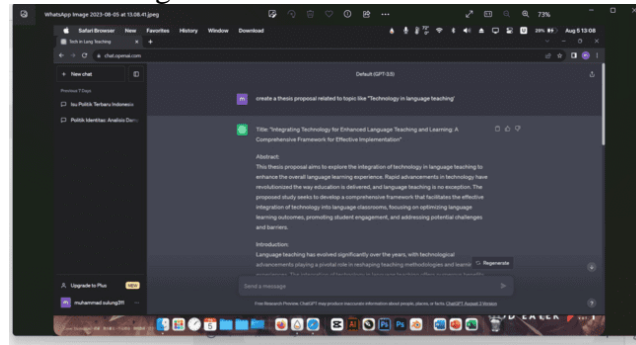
WhatsApp Image 2023-08-05 at 13.08.41.jpeg

73%

Safari Browser File Edit View History Window Help

Favorites History Window Download

Aug 5 13:08

Tech in Lang teaching

chat.openai.com

+ New chat

Previous 7 Days

Isu Politik Terbaru Indonesia

Politik Identitas: Analisis Dam

Default (GPT-3.5)

create a thesis proposal related to topic like "Technology in language teaching"

Title: "Integrating Technology for Enhanced Language Teaching and Learning: A Comprehensive Framework for Effective Implementation"

Abstract:

This thesis proposal aims to explore the integration of technology in language teaching to enhance the overall language learning experience. Rapid advancements in technology have revolutionized the way education is delivered, and language teaching is no exception. The proposed study seeks to develop a comprehensive framework that facilitates the effective integration of technology into language classrooms, focusing on optimizing language learning outcomes, promoting student engagement, and addressing potential challenges and barriers.

Introduction:

Language teaching has evolved significantly over the years, with technological advancements playing a pivotal role in reshaping teaching methodologies and learner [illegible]

Regenerate

Upgrade to Plus NEW

muhammad sulung

Send a message

Free Research Preview. ChatGPT may produce inaccurate information about people, places, or facts. ChatGPT August 3 Version